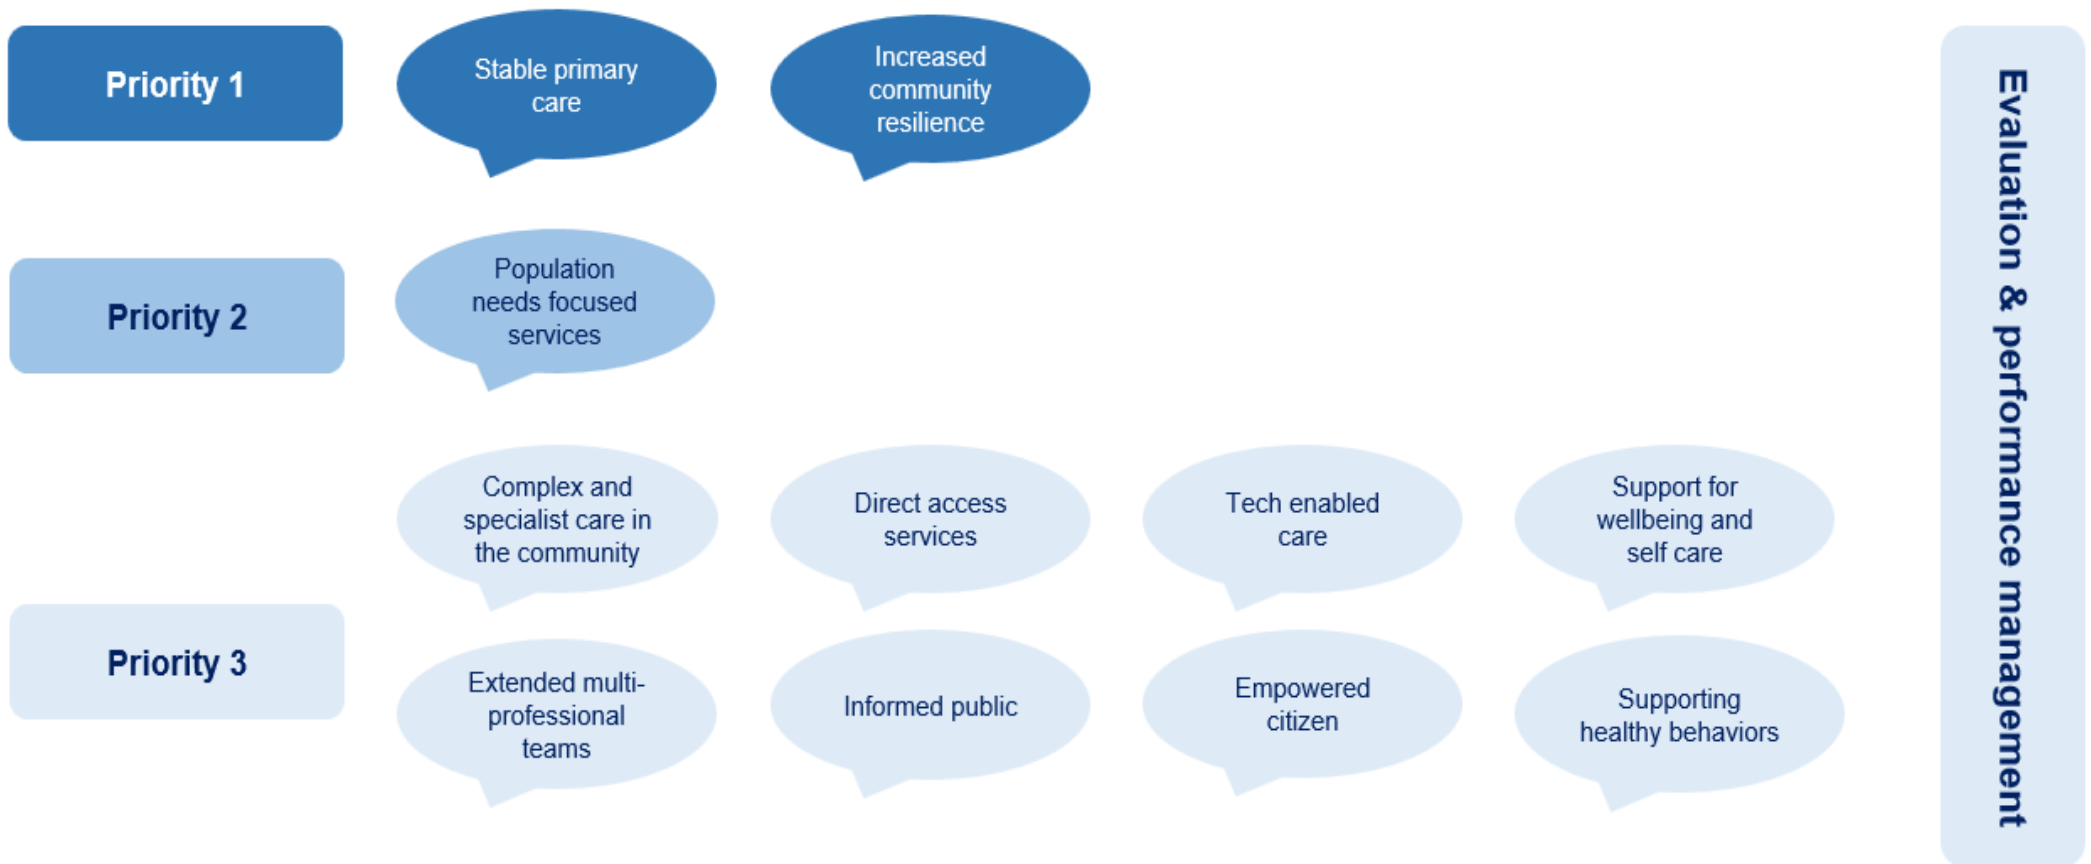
Priority 1

Stable primary care

Increased community resilience

Priority 2

Population needs focused services

Complex and specialist care in the community

Direct access services

Tech enabled care

Support for wellbeing and self care

Priority 3

Extended multi-professional teams

Informed public

Empowered citizen

Supporting healthy behaviors

Evaluation & performance management